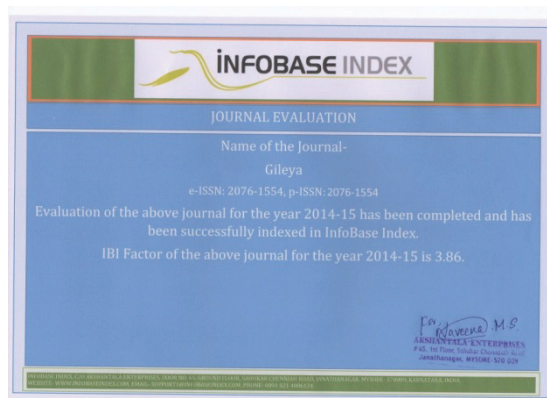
INFOBASE INDEX

JOURNAL EVALUATION

Name of the Journal-

Gileya

e-ISSN: 2076-1554, p-ISSN: 2076-1554

Evaluation of the above journal for the year 2014-15 has been completed and has been successfully indexed in InfoBase Index.

IBI Factor of the above journal for the year 2014-15 is 3.86.

For Naveena M.S
ARMIANTALA ENTERPRISES
#45, 1st Floor, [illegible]
Janathanagar, MYSORE-570 029

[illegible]